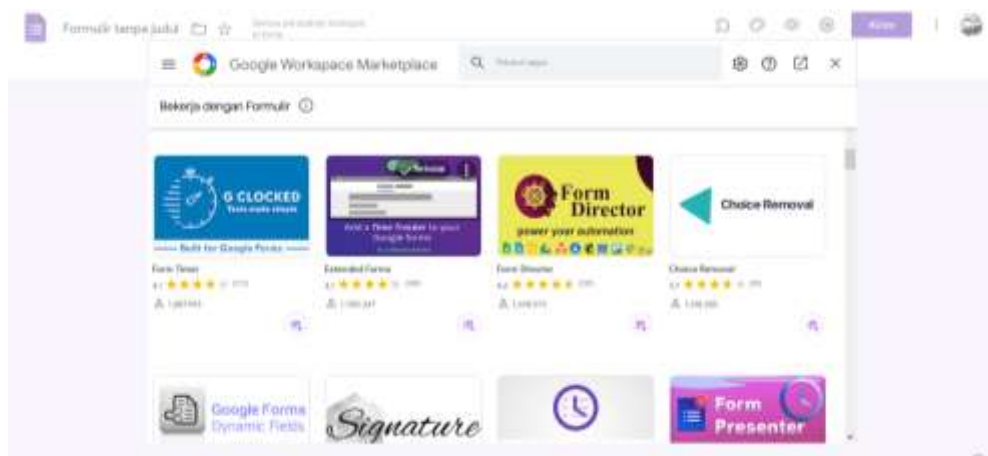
Formulir tanpa judul

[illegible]

Kirim

Google Workspace Marketplace

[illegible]

Bekerja dengan Formulir

G CLOCKED
Tests made simple
Built for Google Forms

Form Timer
4.1 ★★★★
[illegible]

Add a Timer Feature to your Google Forms

Extended Forms
★★★★
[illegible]

Form Director
power your automation

Form Director
★★★★★
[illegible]

Choice Removal

Choice Remover
★★★★
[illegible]

Google Forms Dynamic Fields

Signature

Form Presenter